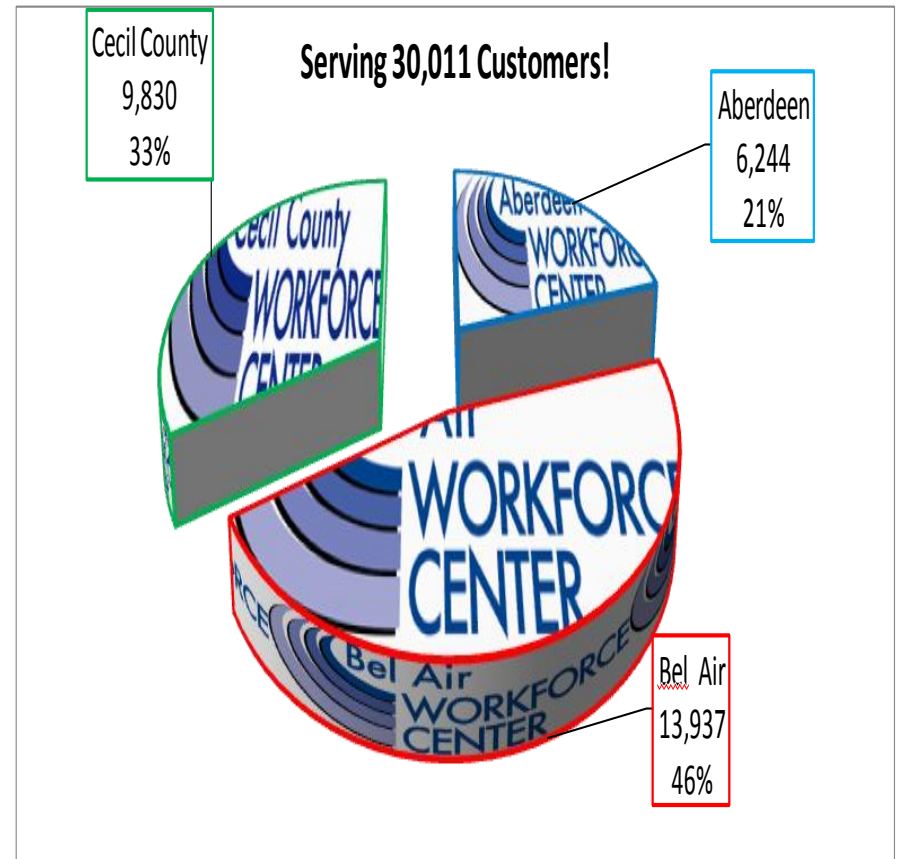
Cecil County
9,830
33%

Serving 30,011 Customers!

Aberdeen
6,244
21%

Cecil County
WORKFORCE
CENTER

Aberdeen
WORKFORCE
CENTER

Air
WORKFORCE
CENTER

RCE

Bel Air
WORKFORCE
CENTER

Bel Air
13,937
46%